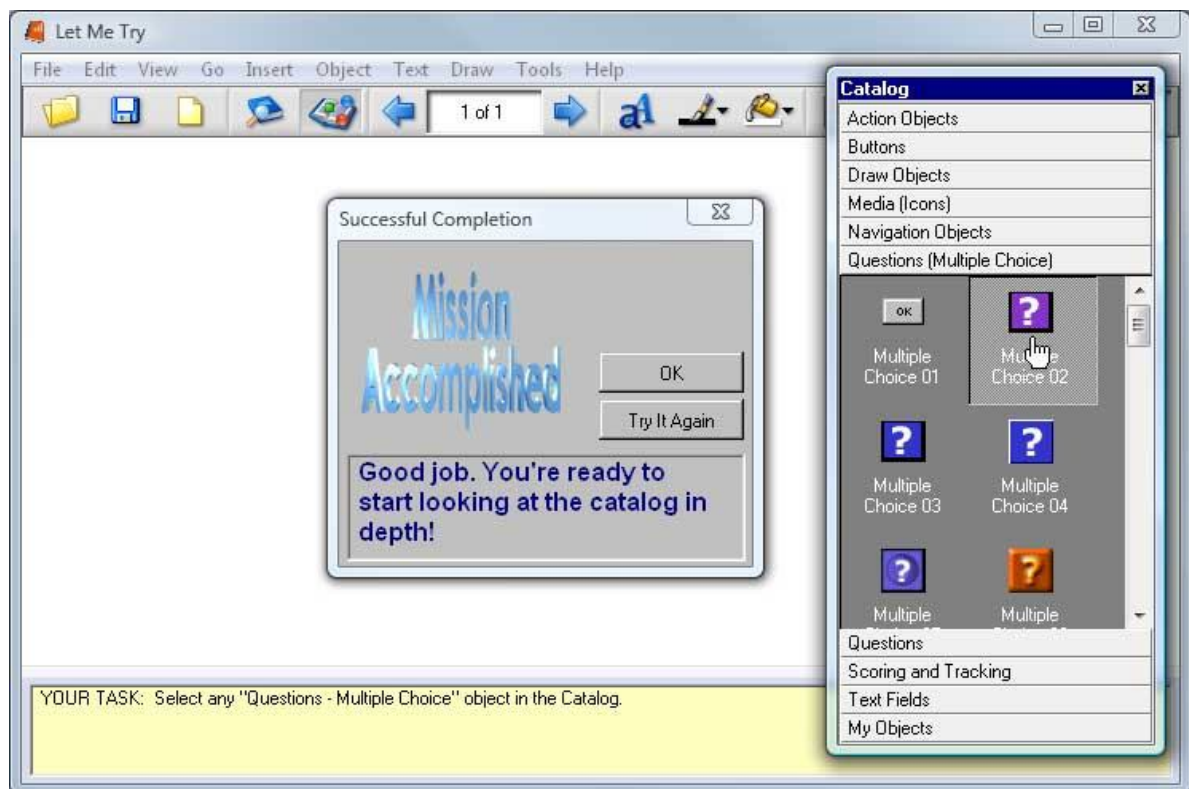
Let Me Try

File Edit View Go Insert Object Text Draw Tools Help

1 of 1

Successful Completion

Mission Accomplished

OK

Try It Again

Good job. You're ready to start looking at the catalog in depth!

Catalog

Action Objects
Buttons
Draw Objects
Media (Icons)
Navigation Objects
Questions (Multiple Choice)

OK

Multiple Choice 01

Mu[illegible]e Choice 02

Multiple Choice 03

Multiple Choice 04

Multiple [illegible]

Multiple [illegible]

Questions
Scoring and Tracking
Text Fields
My Objects

YOUR TASK: Select any "Questions - Multiple Choice" object in the Catalog.